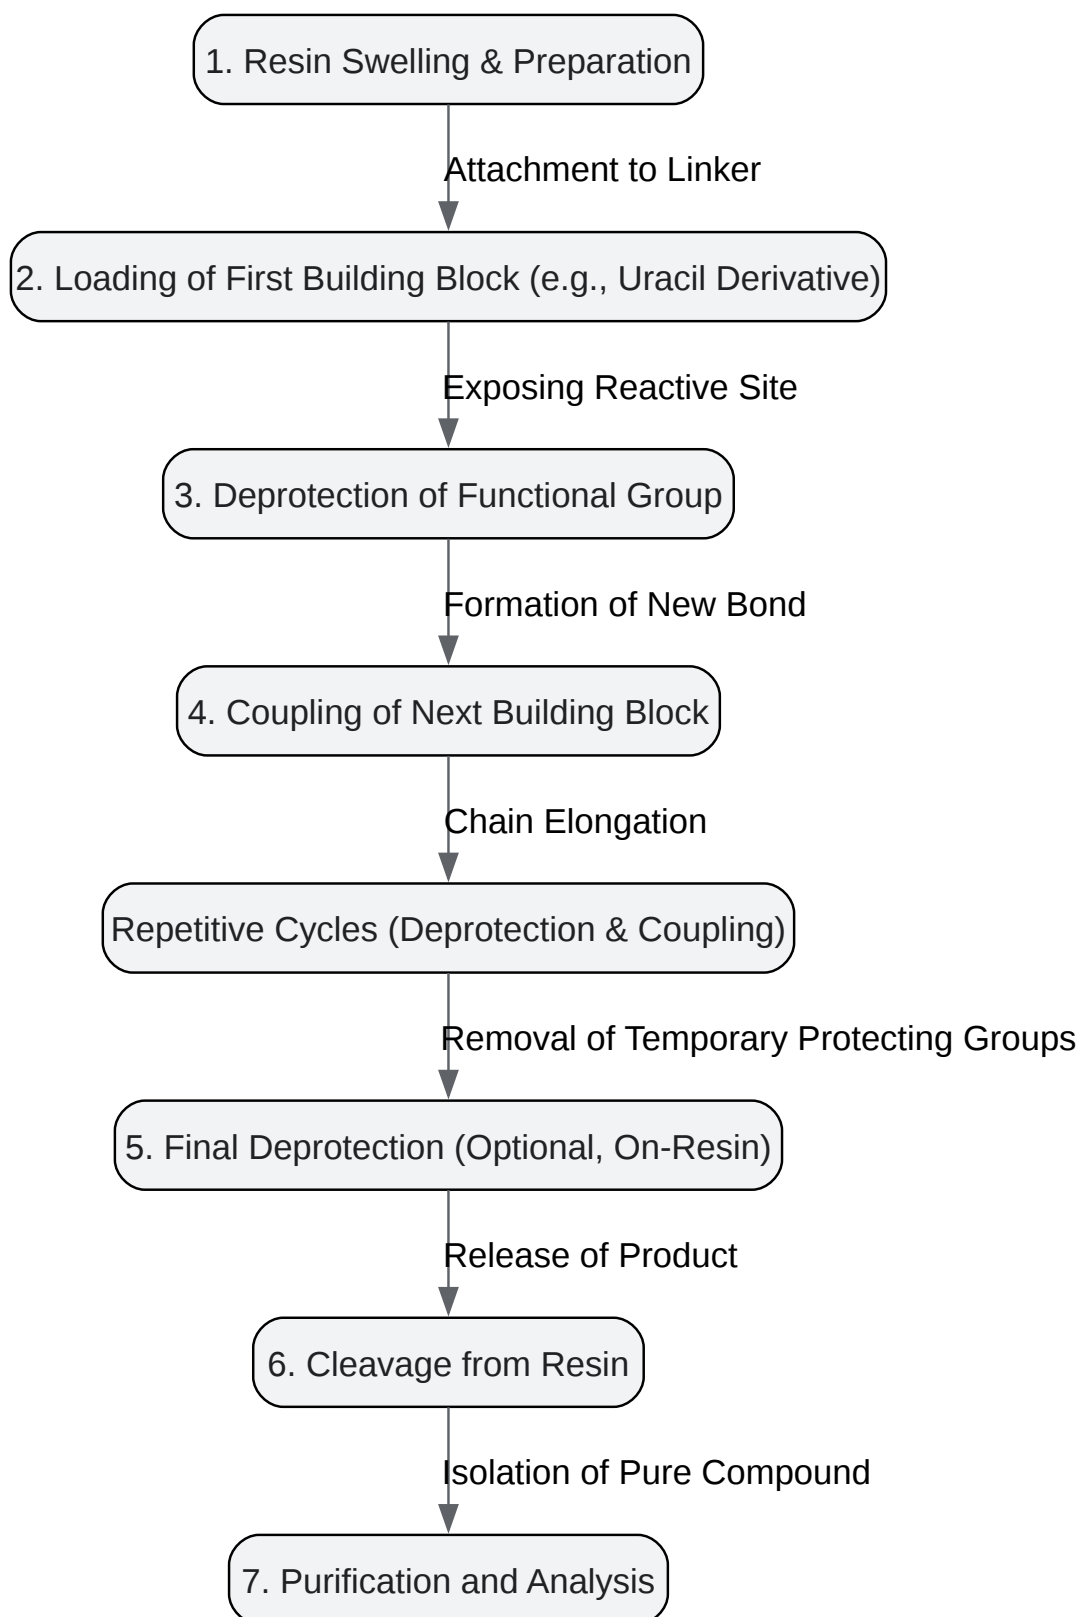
1. Resin Swelling & Preparation

Attachment to Linker

2. Loading of First Building Block (e.g., Uracil Derivative)

Exposing Reactive Site

3. Deprotection of Functional Group

Formation of New Bond

4. Coupling of Next Building Block

Chain Elongation

Repetitive Cycles (Deprotection & Coupling)

Removal of Temporary Protecting Groups

5. Final Deprotection (Optional, On-Resin)

Release of Product

6. Cleavage from Resin

Isolation of Pure Compound

7. Purification and Analysis